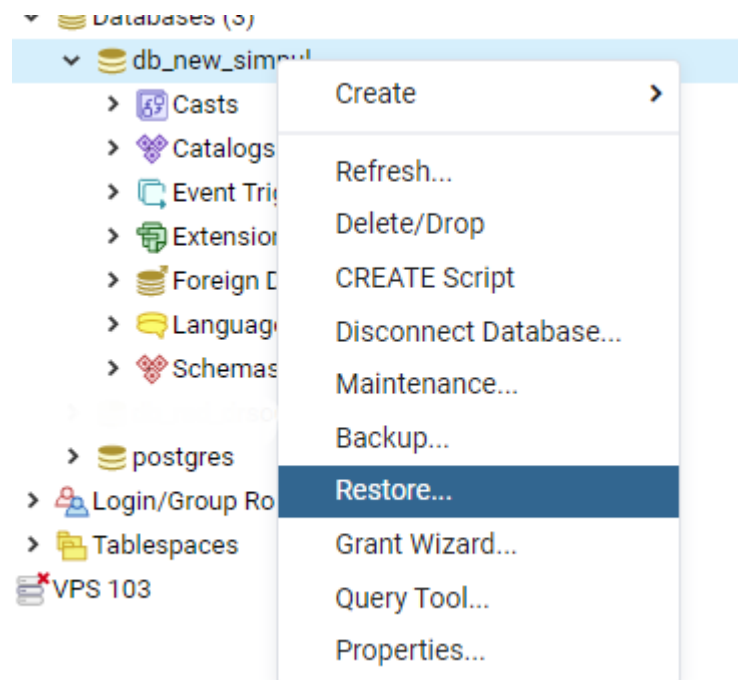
Databases (3)
db_new_simp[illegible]
Casts
Catalogs
Event Tri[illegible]
Extensio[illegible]
Foreign D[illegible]
Languag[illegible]
Schemas
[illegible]
postgres
Login/Group Ro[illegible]
Tablespaces
VPS 103

Create
Refresh...
Delete/Drop
CREATE Script
Disconnect Database...
Maintenance...
Backup...
Restore...
Grant Wizard...
Query Tool...
Properties...